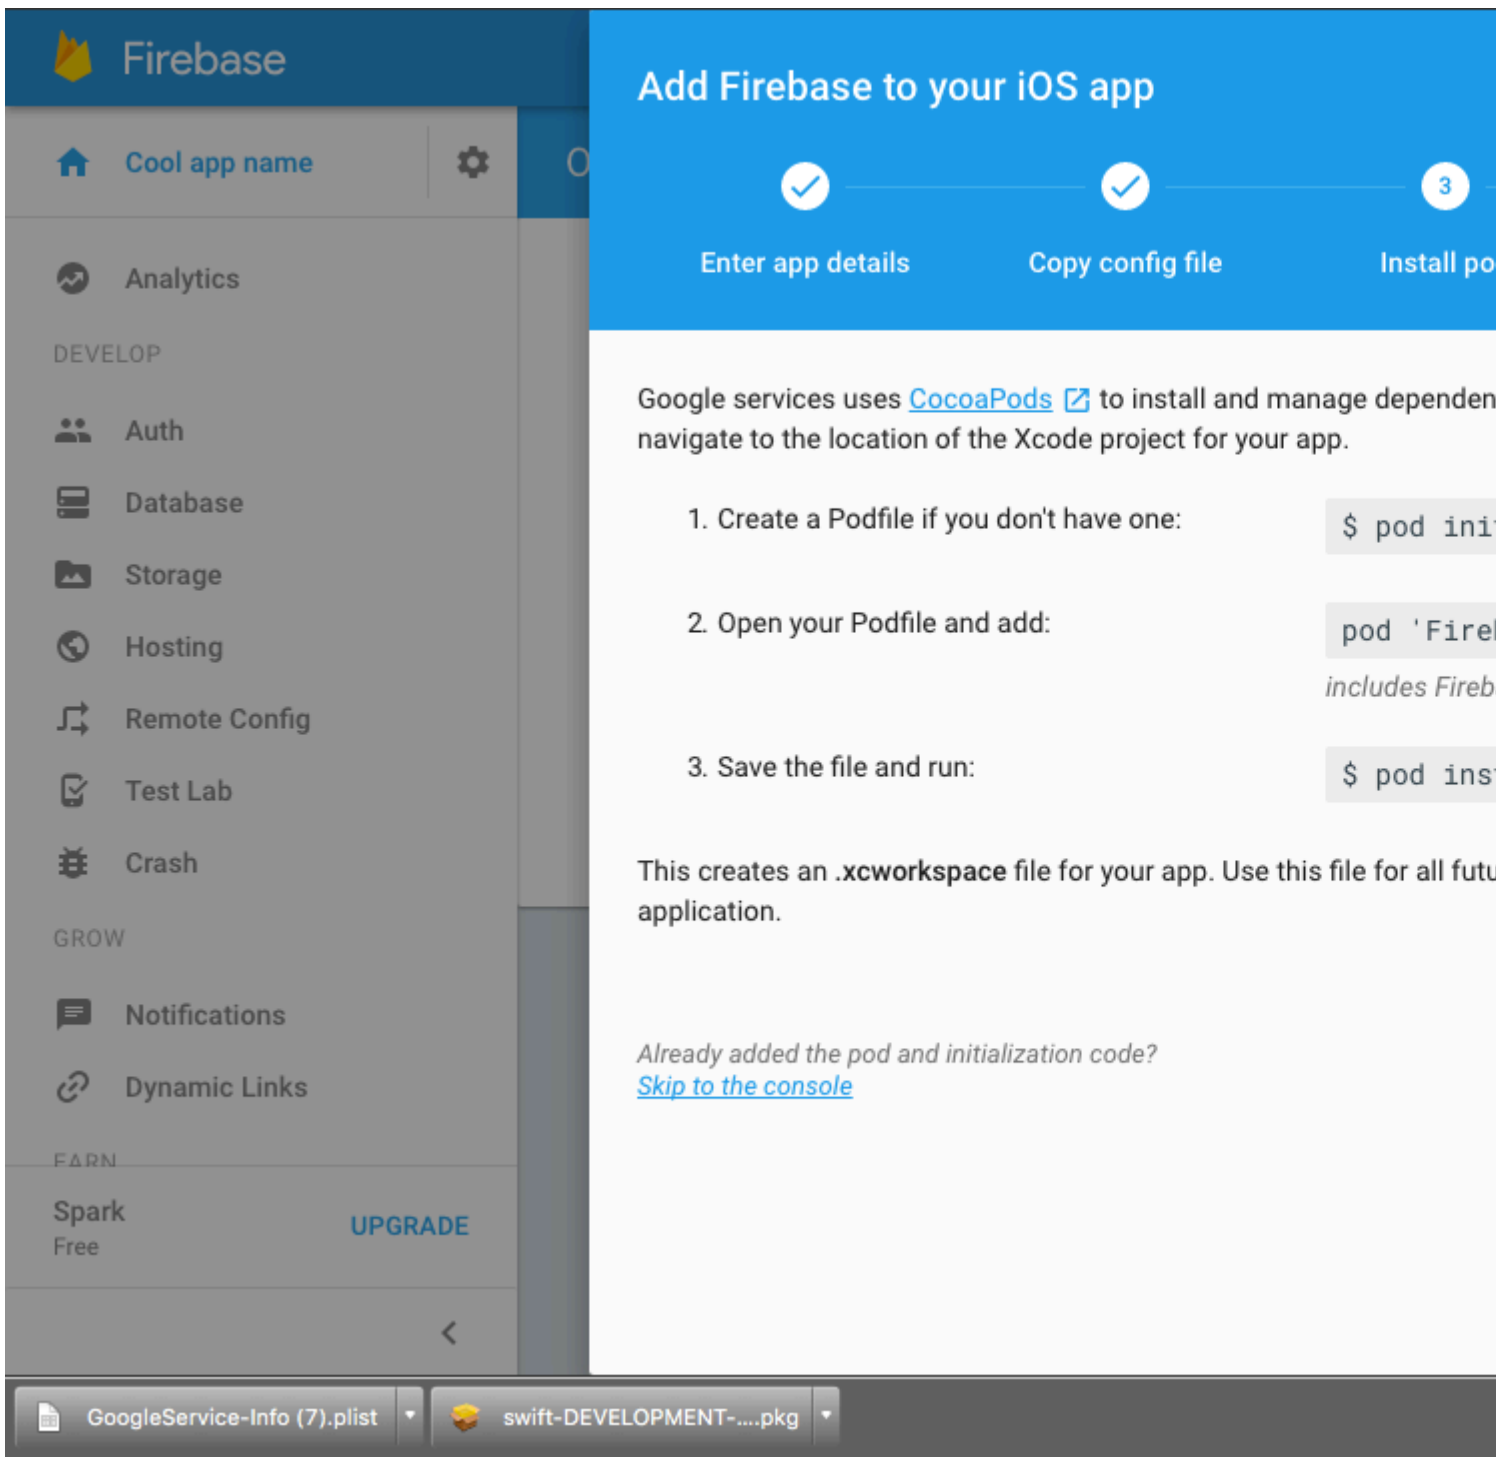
Firebase

Cool app name

Analytics

DEVELOP

Auth

Database

Storage

Hosting

Remote Config

Test Lab

Crash

GROW

Notifications

Dynamic Links

EARN

Spark
Free

UPGRADE

O

Add Firebase to your iOS app

Enter app details

Copy config file

3

Install po

Google services uses CocoaPods to install and manage dependen navigate to the location of the Xcode project for your app.

1. Create a Podfile if you don't have one:

$ pod ini

2. Open your Podfile and add:

pod 'Firel

includes Fireb

3. Save the file and run:

$ pod ins

This creates an .xcworkspace file for your app. Use this file for all futu application.

Already added the pod and initialization code?
Skip to the console

GoogleService-Info (7).plist

swift-DEVELOPMENT-....pkg